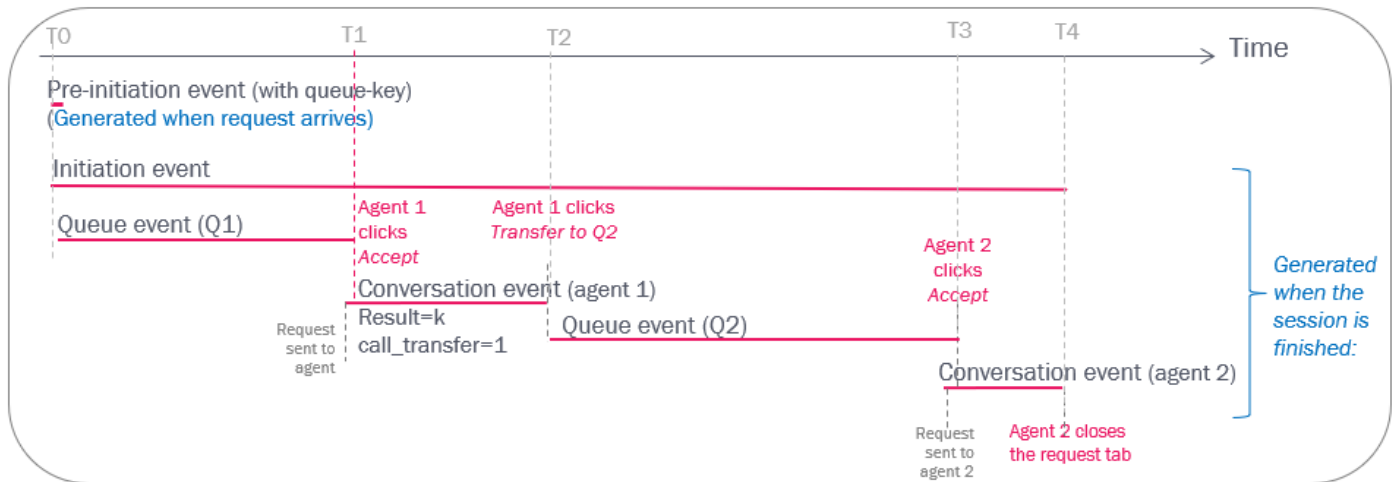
T0 T1 T2 T3 T4 Time

Pre-initiation event (with queue-key)
(Generated when request arrives)

Initiation event

Queue event (Q1)

Agent 1 clicks *Accept*

Agent 1 clicks *Transfer to Q2*

Agent 2 clicks *Accept*

Conversation event (agent 1)
Result=k
call_transfer=1

Request sent to agent

Queue event (Q2)

Conversation event (agent 2)

Request sent to agent 2

Agent 2 closes the request tab

*Generated when the session is finished:*